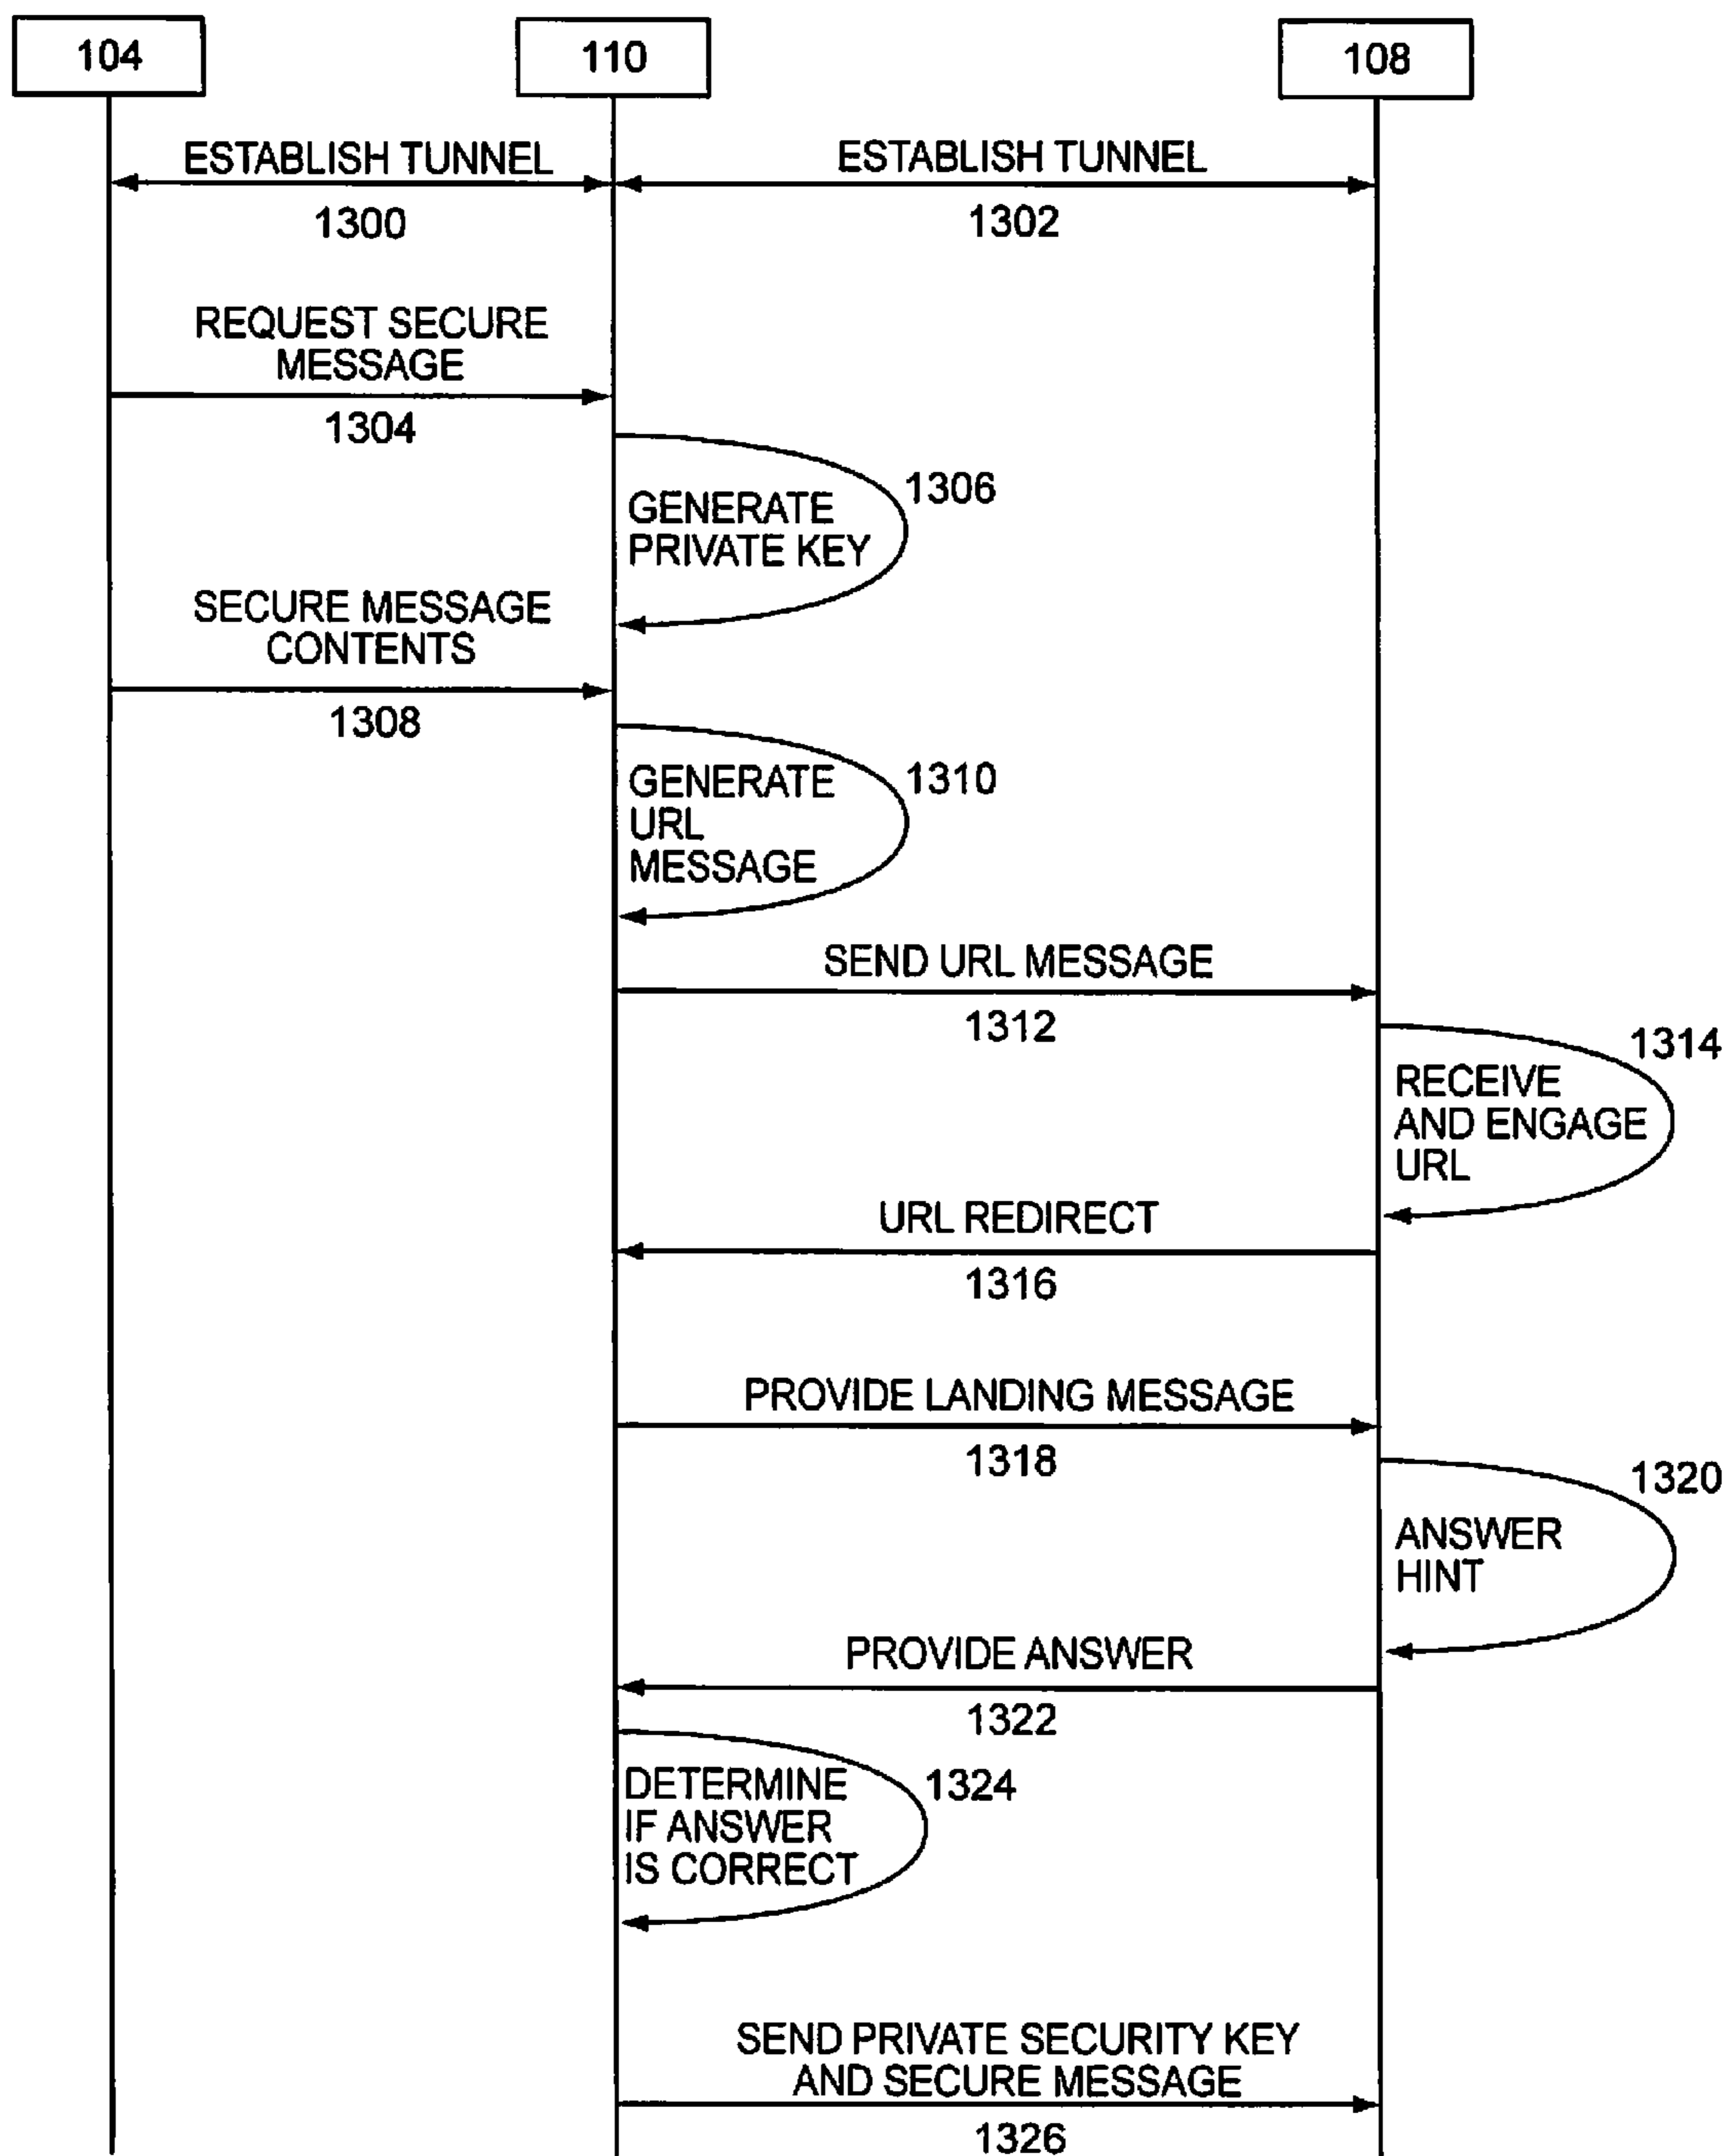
104

110

108

ESTABLISH TUNNEL
1300

ESTABLISH TUNNEL
1302

REQUEST SECURE MESSAGE
1304

GENERATE PRIVATE KEY
1306

SECURE MESSAGE CONTENTS
1308

GENERATE URL MESSAGE
1310

SEND URL MESSAGE
1312

RECEIVE AND ENGAGE URL
1314

URL REDIRECT
1316

PROVIDE LANDING MESSAGE
1318

ANSWER HINT
1320

PROVIDE ANSWER
1322

DETERMINE IF ANSWER IS CORRECT
1324

SEND PRIVATE SECURITY KEY AND SECURE MESSAGE
1326